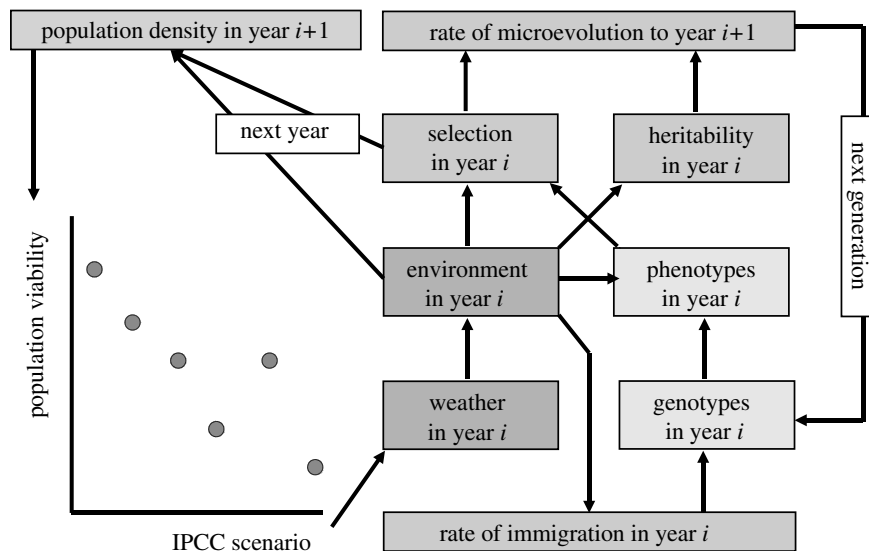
population density in year $i+1$

rate of microevolution to year $i+1$

next year

selection in year $i$

heritability in year $i$

next generation

population viability

environment in year $i$

phenotypes in year $i$

weather in year $i$

genotypes in year $i$

IPCC scenario

rate of immigration in year $i$